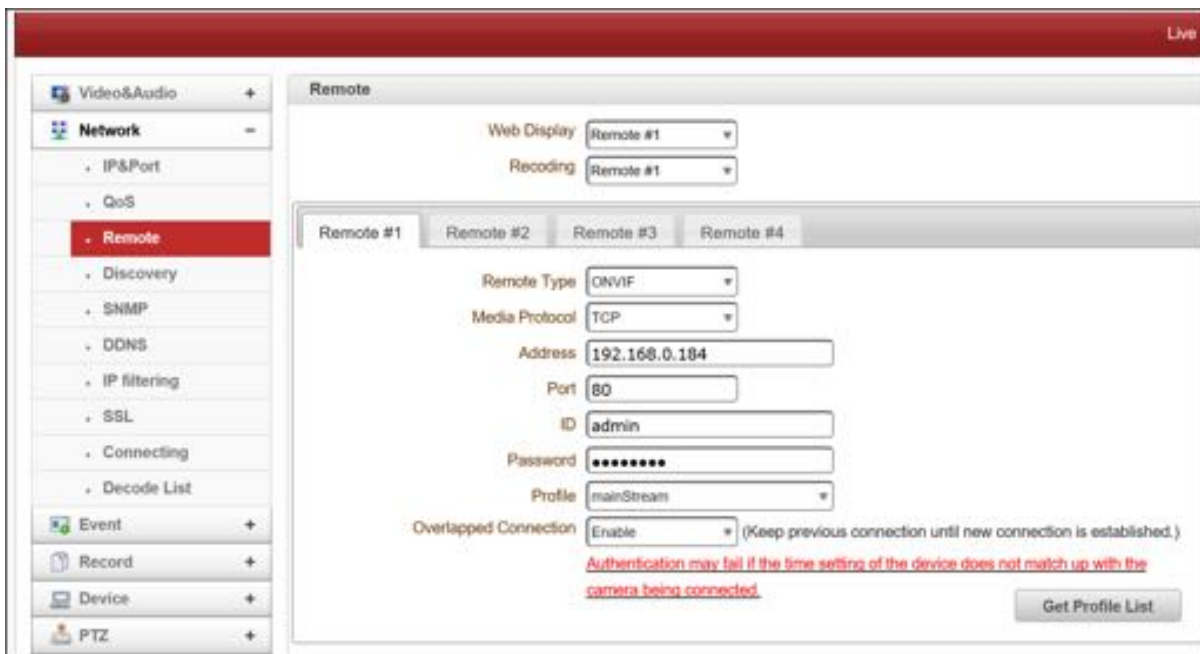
Live

Video&Audio +
Network −
. IP&Port
. QoS
. Remote
. Discovery
. SNMP
. DDNS
. IP filtering
. SSL
. Connecting
. Decode List
Event +
Record +
Device +
PTZ +

Remote

Web Display Remote #1
Recoding Remote #1

Remote #1 Remote #2 Remote #3 Remote #4

Remote Type ONVIF
Media Protocol TCP
Address 192.168.0.184
Port 80
ID admin
Password •••••••••
Profile mainStream
Overlapped Connection Enable (Keep previous connection until new connection is established.)

Authentication may fail if the time setting of the device does not match up with the camera being connected.

Get Profile List